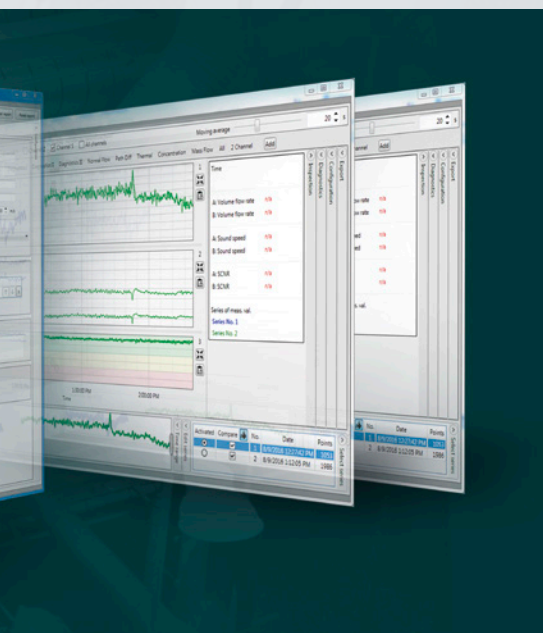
Moving average

20

Channel 5

All channels

Diagnostics B

Normal flow

Path Diff

Thermal

Concentration

Mass Flow

All

2 Channel

Add

Time

A: Volume flow rate n/a

B: Volume flow rate n/a

A: Sound speed n/a

B: Sound speed n/a

A: SCNR n/a

B: SCNR n/a

Series of meas. val.

Series No. 1

Series No. 2

Diagnostics

Configuration

Export

Activated

Compare

No.

Date

Points

1 8/9/2018 12:27:42 PM 3850

2 8/9/2018 3:12:05 PM 1986

Select series

20

Channel

Add

flow rate n/a

flow rate n/a

ed n/a

ed n/a

n/a

n/a

s. val.

No.

Date

Points

1 8/9/2018 12:27:42 PM 3850

2 8/9/2018 3:12:05 PM 1986

Diagnostics

Configuration

Export

Select series